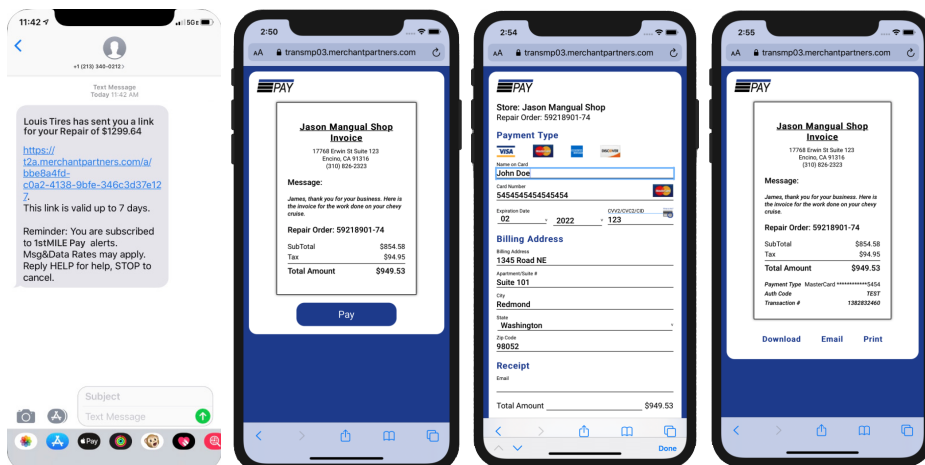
11:42 5GE

+1 (213) 340-0212 >

Text Message
Today 11:42 AM

Louis Tires has sent you a link for your Repair of $1299.64

https://t2a.merchantpartners.com/a/bbe8a4fd-c0a2-4138-9bfe-346c3d37e127.

This link is valid up to 7 days.

Reminder: You are subscribed to 1stMILE Pay alerts. Msg&Data Rates may apply. Reply HELP for help, STOP to cancel.

Subject
Text Message

Pay

2:50

AA transmp03.merchantpartners.com

PAY

Jason Mangual Shop
Invoice
17768 Erwin St Suite 123
Encino, CA 91316
(310) 826-2323

Message:

James, thank you for your business. Here is the invoice for the work done on your chevy cruise.

Repair Order: 59218901-74

| SubTotal | $854.58 |
|---|---|
| Tax | $94.95 |
| Total Amount | $949.53 |

Pay

2:54

AA transmp03.merchantpartners.com

PAY

Store: Jason Mangual Shop
Repair Order: 59218901-74

Payment Type

VISA

Name on Card
John Doe

Card Number
5454545454545454

Expiration Date
02
2022
CVV2/CVC2/CID
123

Billing Address

Billing Address
1345 Road NE

Apartment/Suite #
Suite 101

City
Redmond

State
Washington

Zip Code
98052

Receipt

Email

Total Amount $949.53

Done

2:55

AA transmp03.merchantpartners.com

PAY

Jason Mangual Shop
Invoice
17768 Erwin St Suite 123
Encino, CA 91316
(310) 826-2323

Message:

James, thank you for your business. Here is the invoice for the work done on your chevy cruise.

Repair Order: 59218901-74

| SubTotal | $854.58 |
|---|---|
| Tax | $94.95 |
| Total Amount | $949.53 |

| Payment Type | MasterCard ************5454 |
|---|---|
| Auth Code | TEST |
| Transaction # | 1382832460 |

Download Email Print